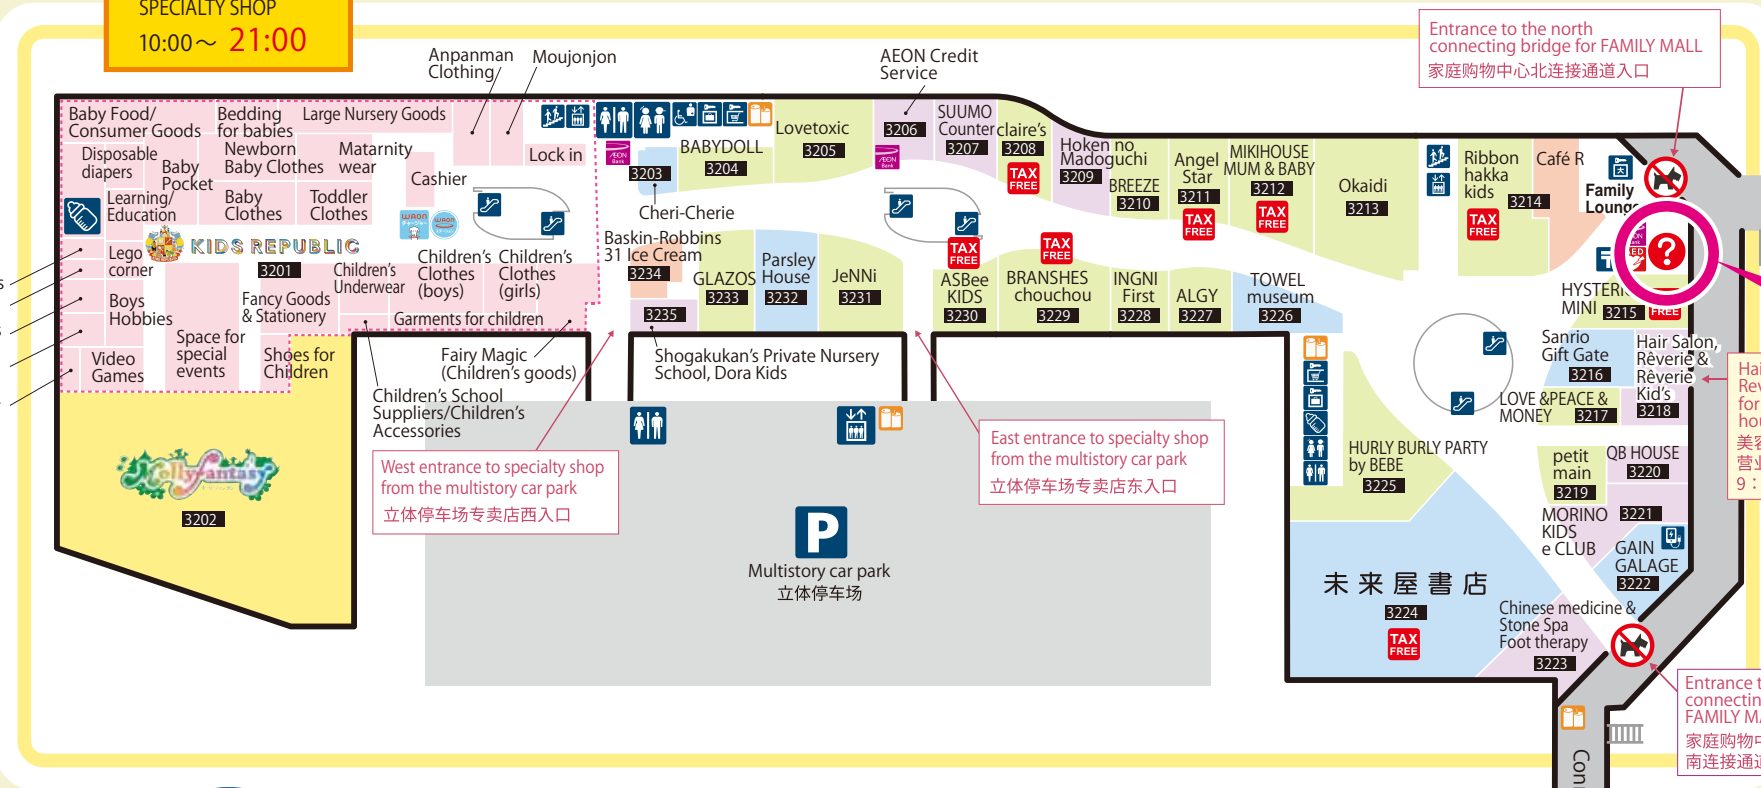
SPECIALTY SHOP
10:00～ 21:00

Entrance to the north connecting bridge for FAMILY MALL
家庭购物中心北连接通道入口

Anpanman Clothing
Moujonjon
AEON Credit Service

Baby Food/ Consumer Goods
Bedding for babies
Large Nursery Goods
Disposable diapers
Baby Pocket
Newborn Baby Clothes
Matarnity wear
Lock in
Cashier
Learning/ Education
Baby Clothes
Toddler Clothes
Lego corner
KIDS REPUBLIC
3201
Children's Underwear
Children's Clothes (boys)
Children's Clothes (girls)
Boys Hobbies
Fancy Goods & Stationery
Garments for children
Video Games
Space for special events
Shoes for Children

BABYDOLL
3203
3204
Lovetoxic
3205
3206
SUUMO Counter
3207
claire's
3208
Hoken no Madoguchi
3209
TAX FREE
BREEZE
3210
Angel Star
3211
TAX FREE
MIKIHOUSE MUM & BABY
3212
TAX FREE
Okaidi
3213
Ribbon hakka kids
3214
TAX FREE
Café R
Family Loung
Cheri-Cherie
Baskin-Robbins 31 Ice Cream
3234
GLAZOS
3233
Parsley House
3232
JeNNi
3231
TAX FREE
ASBee KIDS
3230
TAX FREE
BRANSHES chouchou
3229
INGNI First
3228
ALGY
3227
TOWEL museum
3226
HYSTERIC MINI
3215
FREE
3235

Fairy Magic (Children's goods)
Children's School Suppliers/Children's Accessories
Shogakukan's Private Nursery School, Dora Kids

Sanrio Gift Gate
3216
Hair Salon, Rêverie & Rêverie Kid's
3218
LOVE & PEACE & MONEY
3217
HURLY BURLY PARTY by BEBE
3225
petit main
3219
QB HOUSE
3220
MORINO KIDS e CLUB
3221
GAIN GALAGE
3222
未来屋書店
3224
TAX FREE
Chinese medicine & Stone Spa Foot therapy
3223

Hai Rev for hou 美容 营业 9：

3202

West entrance to specialty shop from the multistory car park
立体停车场专卖店西入口

P
Multistory car park
立体停车场

East entrance to specialty shop from the multistory car park
立体停车场专卖店东入口

Entrance t connectin FAMILY M 家庭购物中 南连接通道

Con